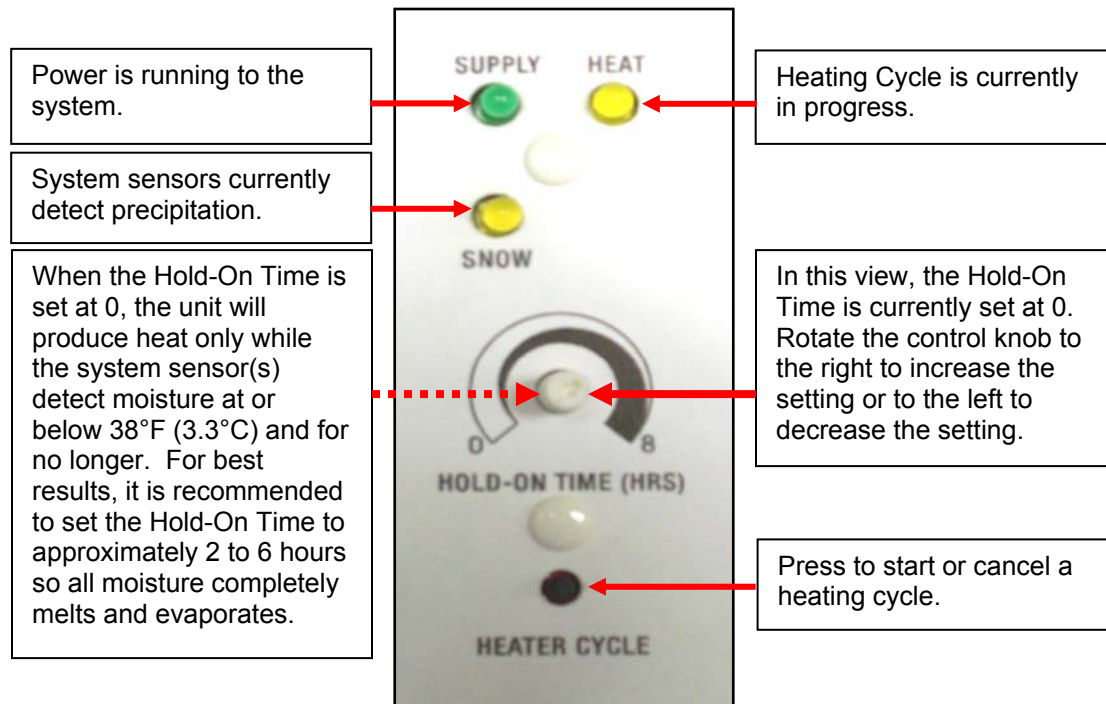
Power is running to the system.

SUPPLY

HEAT

Heating Cycle is currently in progress.

System sensors currently detect precipitation.

SNOW

When the Hold-On Time is set at 0, the unit will produce heat only while the system sensor(s) detect moisture at or below 38°F (3.3°C) and for no longer. For best results, it is recommended to set the Hold-On Time to approximately 2 to 6 hours so all moisture completely melts and evaporates.

In this view, the Hold-On Time is currently set at 0. Rotate the control knob to the right to increase the setting or to the left to decrease the setting.

0

8

HOLD-ON TIME (HRS)

Press to start or cancel a heating cycle.

HEATER CYCLE